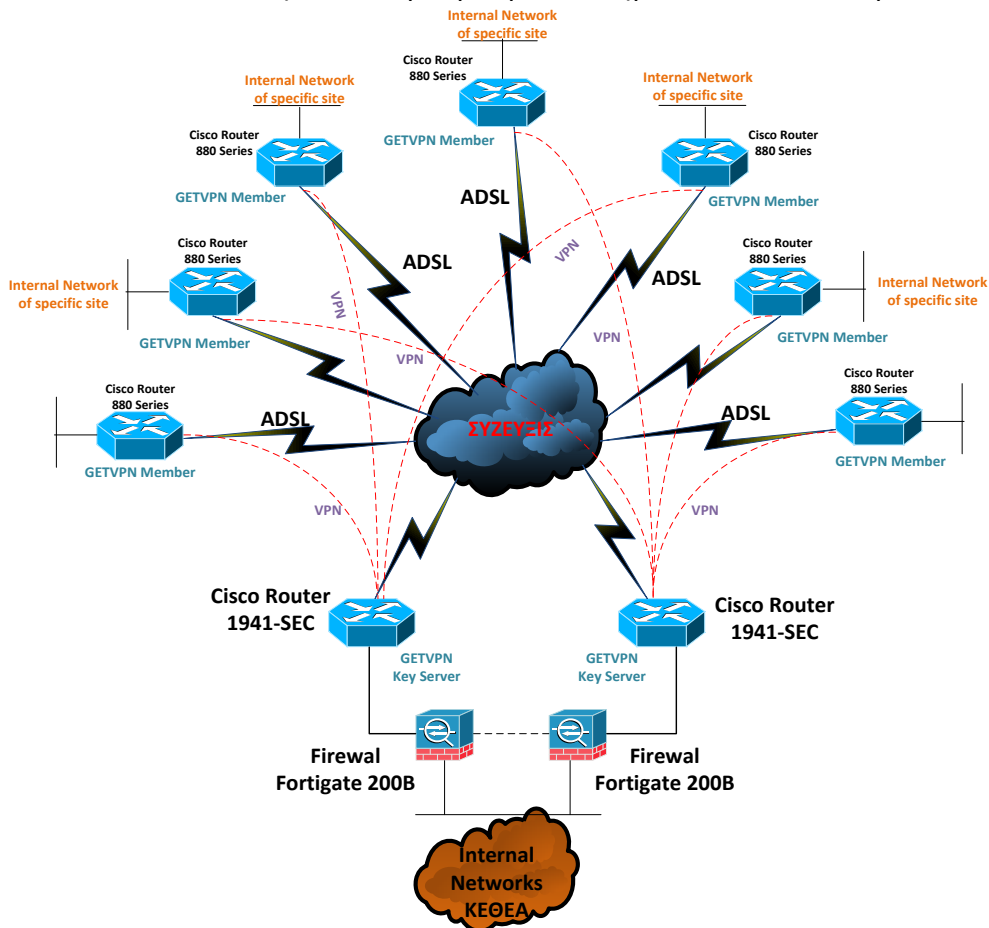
Internal Network of specific site

Cisco Router 880 Series

GETVPN Member

Internal Network of specific site

Cisco Router 880 Series

GETVPN Member

Internal Network of specific site

Cisco Router 880 Series

GETVPN Member

Cisco Router 880 Series

Internal Network of specific site

GETVPN Member

Cisco Router 880 Series

Internal Network of specific site

GETVPN Member

Cisco Router 880 Series

GETVPN Member

Cisco Router 880 Series

GETVPN Member

ADSL

ADSL

ADSL

ADSL

ADSL

VPN

VPN

VPN

VPN

VPN

VPN

ΣΥΖΕΥΞΙΣ

Cisco Router 1941-SEC

GETVPN Key Server

Cisco Router 1941-SEC

GETVPN Key Server

Firewal Fortigate 200B

Firewal Fortigate 200B

Internal Networks ΚΕΘΕΑ